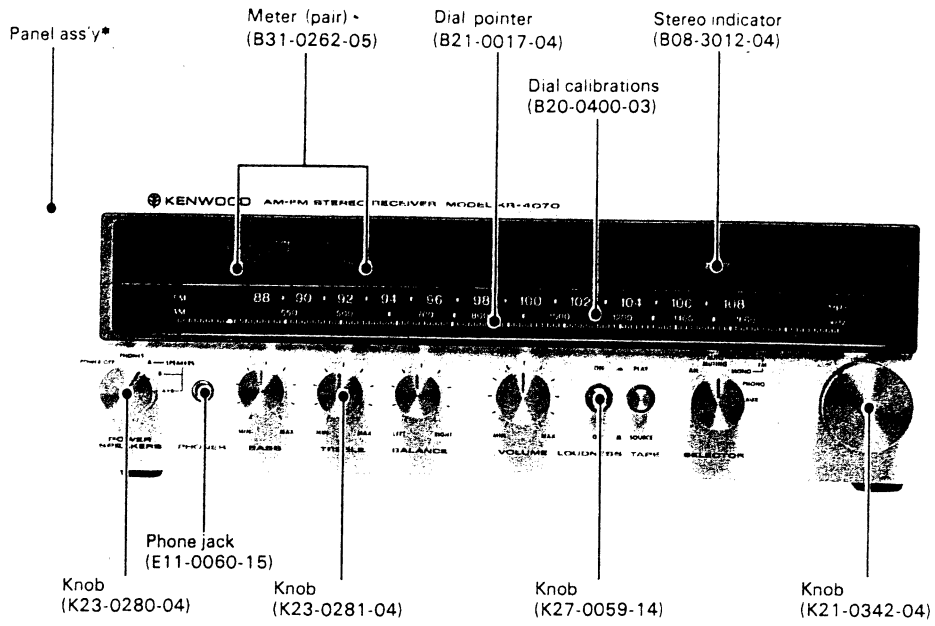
Panel ass'y*

Meter (pair)
(B31-0262-05)

Dial pointer
(B21-0017-04)

Stereo indicator
(B08-3012-04)

Dial calibrations
(B20-0400-03)

KENWOOD AM-FM STEREO RECEIVER MODEL KR-4070

FM 88 90 92 94 96 98 100 102 104 106 108
AM 550 600 700 800 1000 1200 1400 1600

POWER SPEAKERS PHONES BASS TREBLE BALANCE VOLUME LOUDNESS TAPE SELECTOR
PHONO

Phone jack
(E11-0060-15)

Knob
(K23-0280-04)

Knob
(K23-0281-04)

Knob
(K27-0059-14)

Knob
(K21-0342-04)